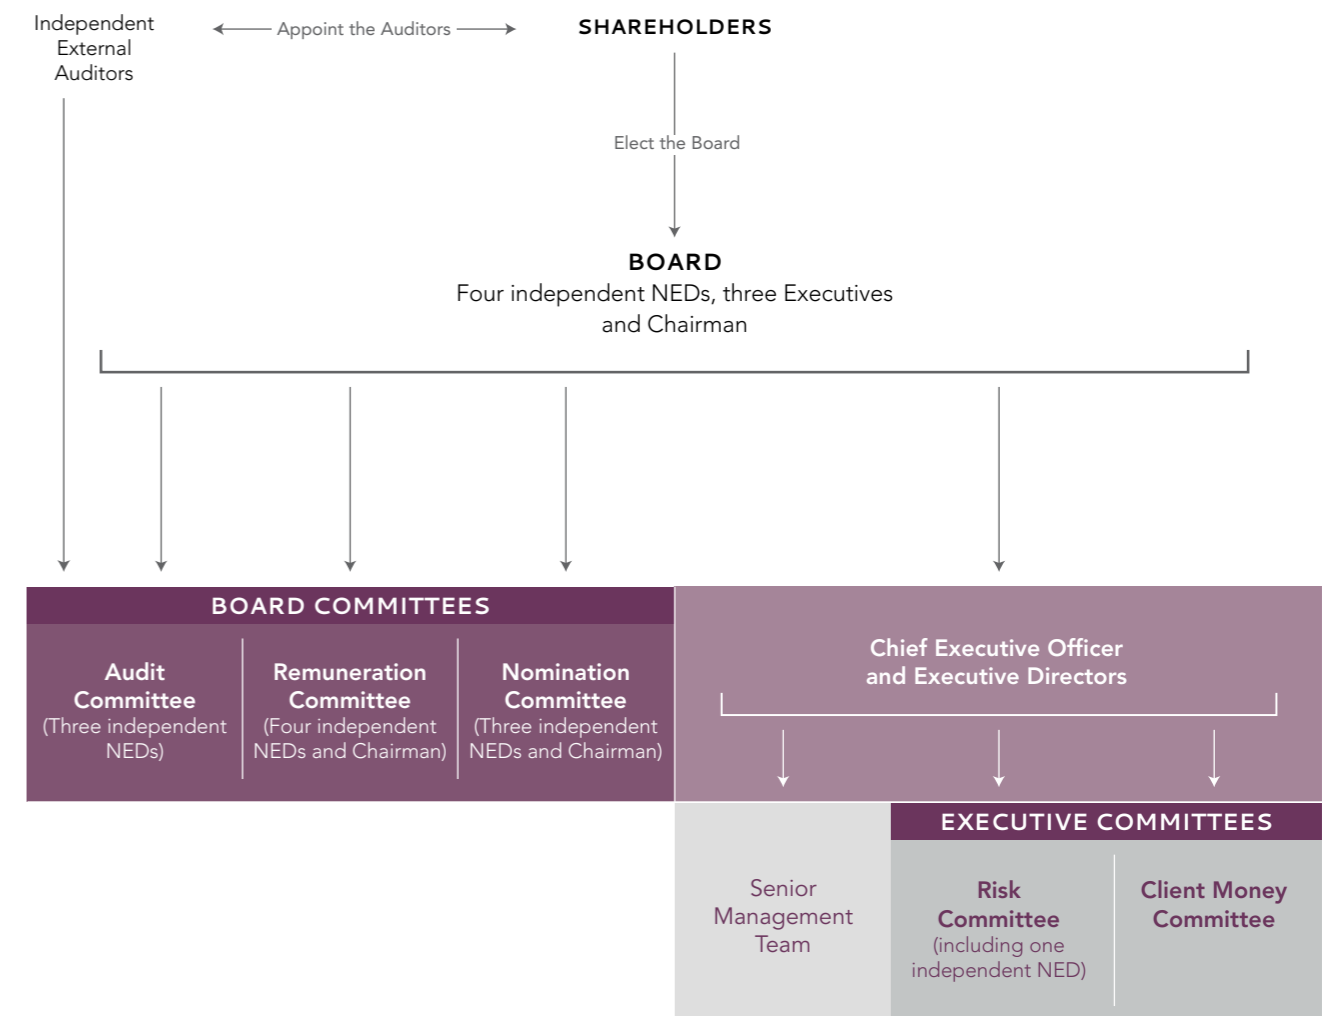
Independent External Auditors

Appoint the Auditors

SHAREHOLDERS

Elect the Board

BOARD
Four independent NEDs, three Executives and Chairman

BOARD COMMITTEES

Audit Committee
(Three independent NEDs)

Remuneration Committee
(Four independent NEDs and Chairman)

Nomination Committee
(Three independent NEDs and Chairman)

Chief Executive Officer and Executive Directors

EXECUTIVE COMMITTEES

Senior Management Team

Risk Committee
(including one independent NED)

Client Money Committee